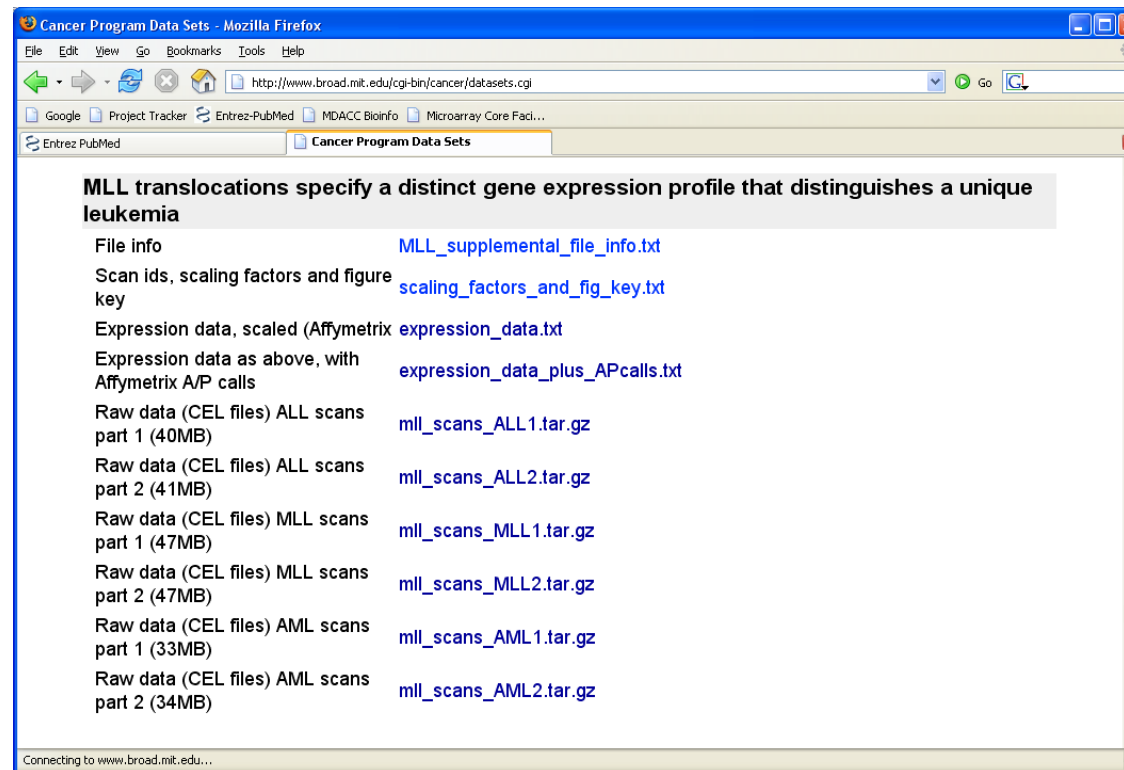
Cancer Program Data Sets - Mozilla Firefox

File Edit View Go Bookmarks Tools Help

http://www.broad.mit.edu/cgi-bin/cancer/datasets.cgi

Go

Google Project Tracker Entrez-PubMed MDACC Bioinfo Microarray Core Faci...

Entrez PubMed

Cancer Program Data Sets

MLL translocations specify a distinct gene expression profile that distinguishes a unique leukemia

| | |
|---|---|
| File info | MLL_supplemental_file_info.txt |
| Scan ids, scaling factors and figure key | scaling_factors_and_fig_key.txt |
| Expression data, scaled (Affymetrix | expression_data.txt |
| Expression data as above, with Affymetrix A/P calls | expression_data_plus_APcalls.txt |
| Raw data (CEL files) ALL scans part 1 (40MB) | mll_scans_ALL1.tar.gz |
| Raw data (CEL files) ALL scans part 2 (41MB) | mll_scans_ALL2.tar.gz |
| Raw data (CEL files) MLL scans part 1 (47MB) | mll_scans_MLL1.tar.gz |
| Raw data (CEL files) MLL scans part 2 (47MB) | mll_scans_MLL2.tar.gz |
| Raw data (CEL files) AML scans part 1 (33MB) | mll_scans_AML1.tar.gz |
| Raw data (CEL files) AML scans part 2 (34MB) | mll_scans_AML2.tar.gz |

Connecting to www.broad.mit.edu...